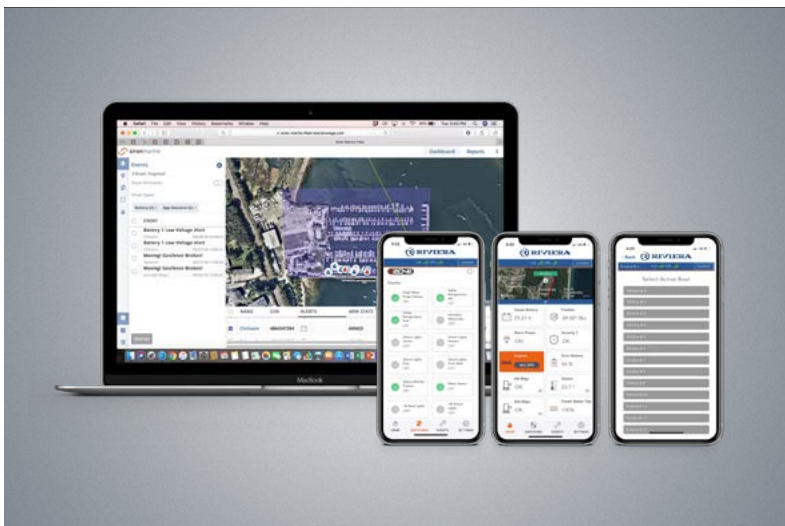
Safari File Edit View History Bookmarks Window Help

Dashboard Reports

Events

Battery 1 Low Voltage Alert

Battery 1 Low Voltage Alert

Mooring1 Geofence Broken!

Mooring1 Geofence Broken!

NAME ALERTS

MacBook

RIVIERA

RIVIERA

RIVIERA

Select Active Boat

Engines

Back

OK

OK